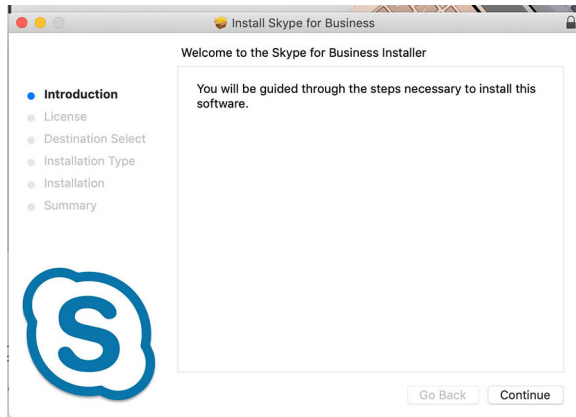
Install Skype for Business

Welcome to the Skype for Business Installer

Introduction
License
Destination Select
Installation Type
Installation
Summary

You will be guided through the steps necessary to install this software.

Go Back
Continue